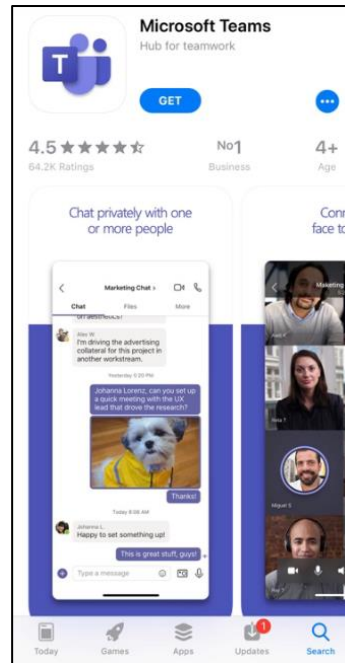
Microsoft Teams
Hub for teamwork

GET

4.5 ★★★★☆
64.2K Ratings

No1
Business

4+
Age

Chat privately with one or more people

Marketing Chat >
Chat
Files
More

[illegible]

Alex W.
I'm driving the advertising collateral for this project in another workstream.

Yesterday 5:20 PM

Johanna Lorenz, can you set up a quick meeting with the UX lead that drove the research?

Thanks!

Today 8:06 AM

Johanna L.
Happy to set something up!

This is great stuff, guys!

Type a message

Conn
face to

Marketing

Today
Games
Apps
1
Updates
Search